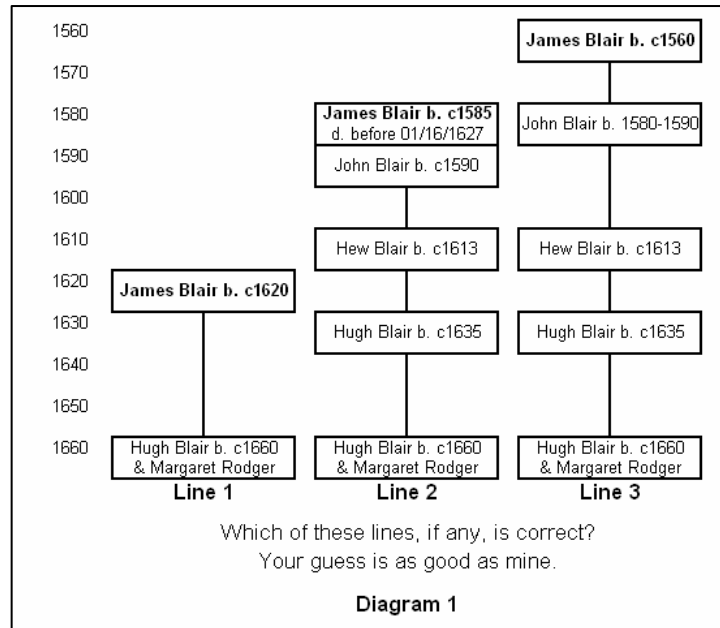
1560
1570
1580
1590
1600
1610
1620
1630
1640
1650
1660

James Blair b. c1620

Hugh Blair b. c1660 & Margaret Rodger

Line 1

James Blair b. c1585
d. before 01/16/1627

John Blair b. c1590

Hew Blair b. c1613

Hugh Blair b. c1635

Hugh Blair b. c1660 & Margaret Rodger

Line 2

James Blair b. c1560

John Blair b. 1580-1590

Hew Blair b. c1613

Hugh Blair b. c1635

Hugh Blair b. c1660 & Margaret Rodger

Line 3

Which of these lines, if any, is correct?
Your guess is as good as mine.

Diagram 1